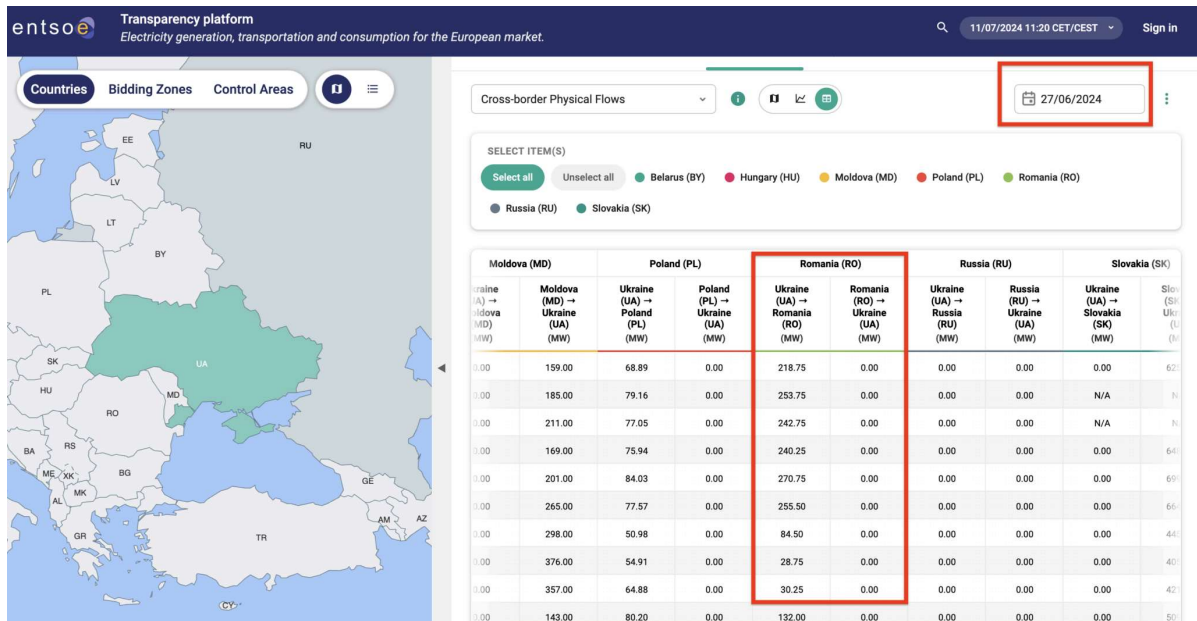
entsoe Transparency platform
Electricity generation, transportation and consumption for the European market.

11/07/2024 11:20 CET/CEST

Sign in

Countries Bidding Zones Control Areas

EE
RU
LV
LT
BY
PL
UA
SK
HU
MD
RO
BA
RS
ME
XK
BG
MK
AL
GE
AM
AZ
GR
TR
CY

Cross-border Physical Flows

27/06/2024

SELECT ITEM(S)

Select all Unselect all Belarus (BY) Hungary (HU) Moldova (MD) Poland (PL) Romania (RO) Russia (RU) Slovakia (SK)

| Moldova (MD) | | Poland (PL) | | Romania (RO) | | Russia (RU) | | Slovakia (SK) | |
|---|---|---|---|---|---|---|---|---|---|
| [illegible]raine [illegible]A) → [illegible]ldova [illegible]MD) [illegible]MW) | Moldova (MD) → Ukraine (UA) (MW) | Ukraine (UA) → Poland (PL) (MW) | Poland (PL) → Ukraine (UA) (MW) | Ukraine (UA) → Romania (RO) (MW) | Romania (RO) → Ukraine (UA) (MW) | Ukraine (UA) → Russia (RU) (MW) | Russia (RU) → Ukraine (UA) (MW) | Ukraine (UA) → Slovakia (SK) (MW) | Slov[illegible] (SK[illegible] Ukr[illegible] (U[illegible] (M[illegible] |
| .00 | 159.00 | 68.89 | 0.00 | 218.75 | 0.00 | 0.00 | 0.00 | 0.00 | 62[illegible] |
| .00 | 185.00 | 79.16 | 0.00 | 253.75 | 0.00 | 0.00 | 0.00 | N/A | N |
| .00 | 211.00 | 77.05 | 0.00 | 242.75 | 0.00 | 0.00 | 0.00 | N/A | N |
| .00 | 169.00 | 75.94 | 0.00 | 240.25 | 0.00 | 0.00 | 0.00 | 0.00 | 64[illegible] |
| .00 | 201.00 | 84.03 | 0.00 | 270.75 | 0.00 | 0.00 | 0.00 | 0.00 | 69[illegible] |
| .00 | 265.00 | 77.57 | 0.00 | 255.50 | 0.00 | 0.00 | 0.00 | 0.00 | 66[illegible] |
| .00 | 298.00 | 50.98 | 0.00 | 84.50 | 0.00 | 0.00 | 0.00 | 0.00 | 44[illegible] |
| .00 | 376.00 | 54.91 | 0.00 | 28.75 | 0.00 | 0.00 | 0.00 | 0.00 | 40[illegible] |
| .00 | 357.00 | 64.88 | 0.00 | 30.25 | 0.00 | 0.00 | 0.00 | 0.00 | 42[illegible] |
| .00 | 143.00 | 80.20 | 0.00 | 132.00 | 0.00 | 0.00 | 0.00 | 0.00 | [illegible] |